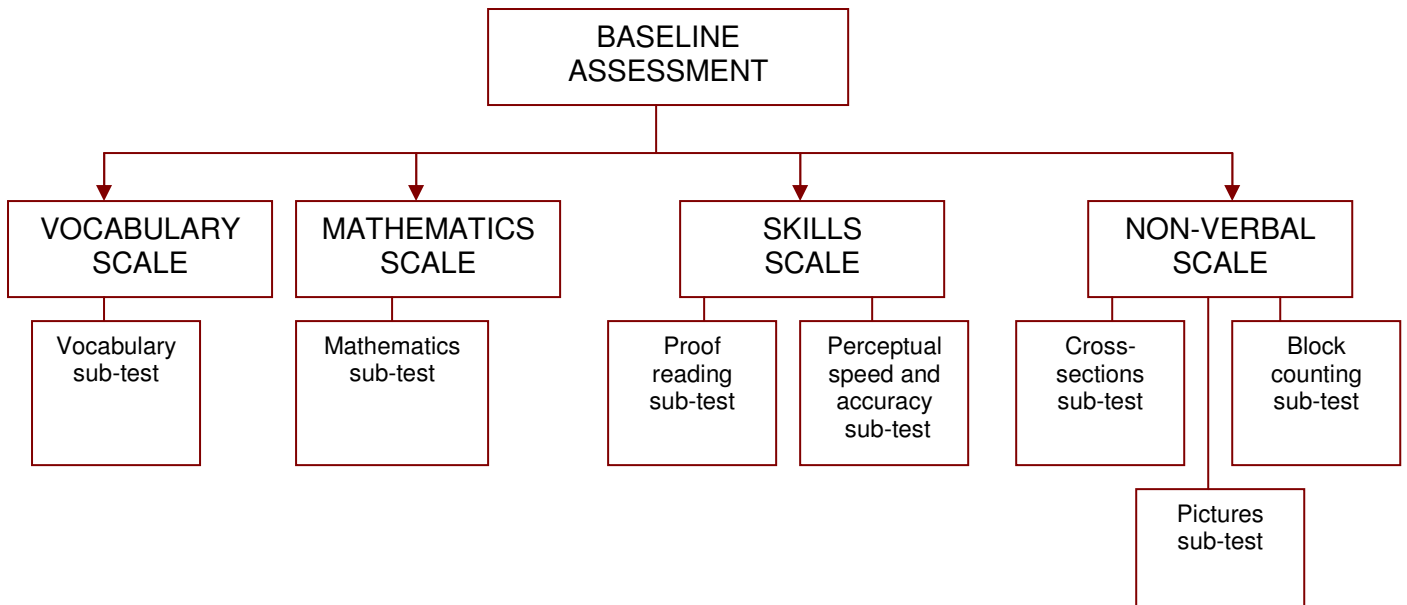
BASELINE ASSESSMENT

VOCABULARY SCALE

MATHEMATICS SCALE

SKILLS SCALE

NON-VERBAL SCALE

Vocabulary sub-test

Mathematics sub-test

Proof reading sub-test

Perceptual speed and accuracy sub-test

Cross-sections sub-test

Block counting sub-test

Pictures sub-test